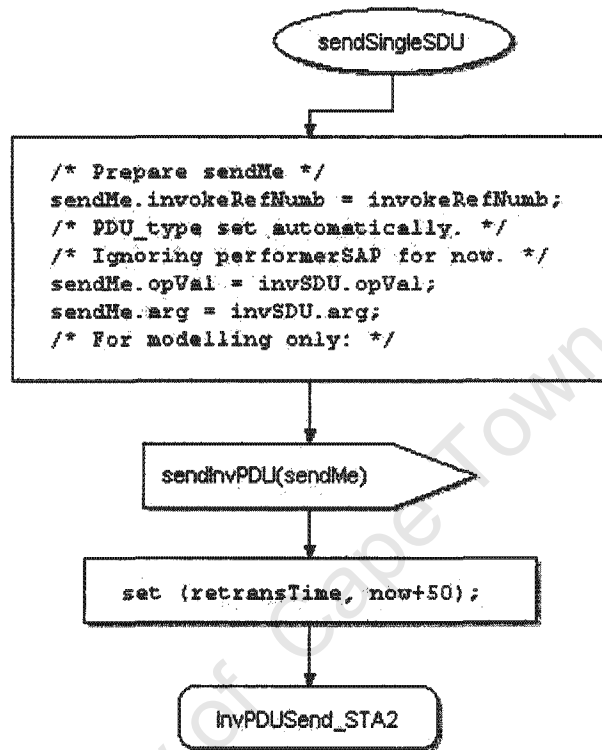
sendSingleSDU

/* Prepare sendMe */
sendMe.invokeRefNumb = invokeRefNumb;
/* PDU_type set automatically. */
/* Ignoring performerSAP for now. */
sendMe.opVal = invSDU.opVal;
sendMe.arg = invSDU.arg;
/* For modelling only: */

sendInvPDU(sendMe)

set (retransTime, now+50);

InvPDUSend_STA2

University of Cape Town